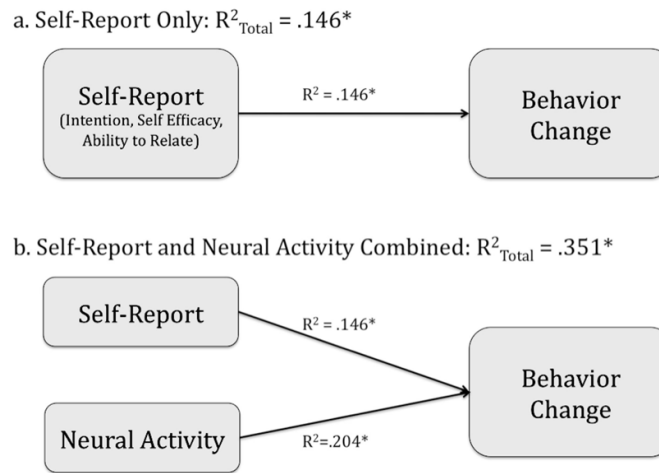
a. Self-Report Only: $R^2_{Total} = .146$*

Self-Report
(Intention, Self Efficacy, Ability to Relate)

$R^2 = .146$*

Behavior Change

b. Self-Report and Neural Activity Combined: $R^2_{Total} = .351$*

Self-Report

$R^2 = .146$*

Behavior Change

Neural Activity

$R^2$=.204*